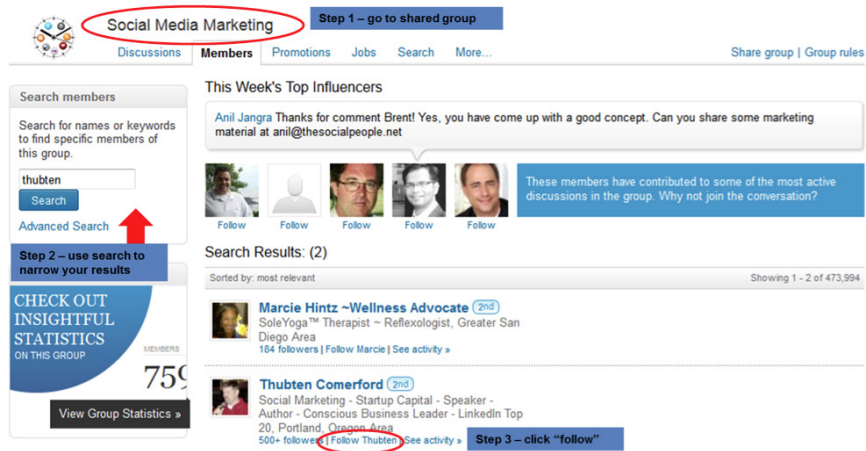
Social Media Marketing

Step 1 – go to shared group

Discussions Members Promotions Jobs Search More... Share group | Group rules

Search members

Search for names or keywords to find specific members of this group.

thubten

Search

Advanced Search

Step 2 – use search to narrow your results

CHECK OUT INSIGHTFUL STATISTICS ON THIS GROUP

MEMBERS

75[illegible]

View Group Statistics »

This Week's Top Influencers

Anil Jangra Thanks for comment Brent! Yes, you have come up with a good concept. Can you share some marketing material at anil@thesocialpeople.net

Follow Follow Follow Follow Follow

These members have contributed to some of the most active discussions in the group. Why not join the conversation?

Search Results: (2)

Sorted by: most relevant

Showing 1 - 2 of 473,994

Marcie Hintz ~Wellness Advocate 2nd

SoleYoga™ Therapist ~ Reflexologist, Greater San Diego Area

184 followers | Follow Marcie | See activity »

Thubten Comerford 2nd

Social Marketing - Startup Capital - Speaker - Author - Conscious Business Leader - LinkedIn Top 20, Portland, Oregon Area

500+ followers | Follow Thubten | See activity »

Step 3 – click "follow"